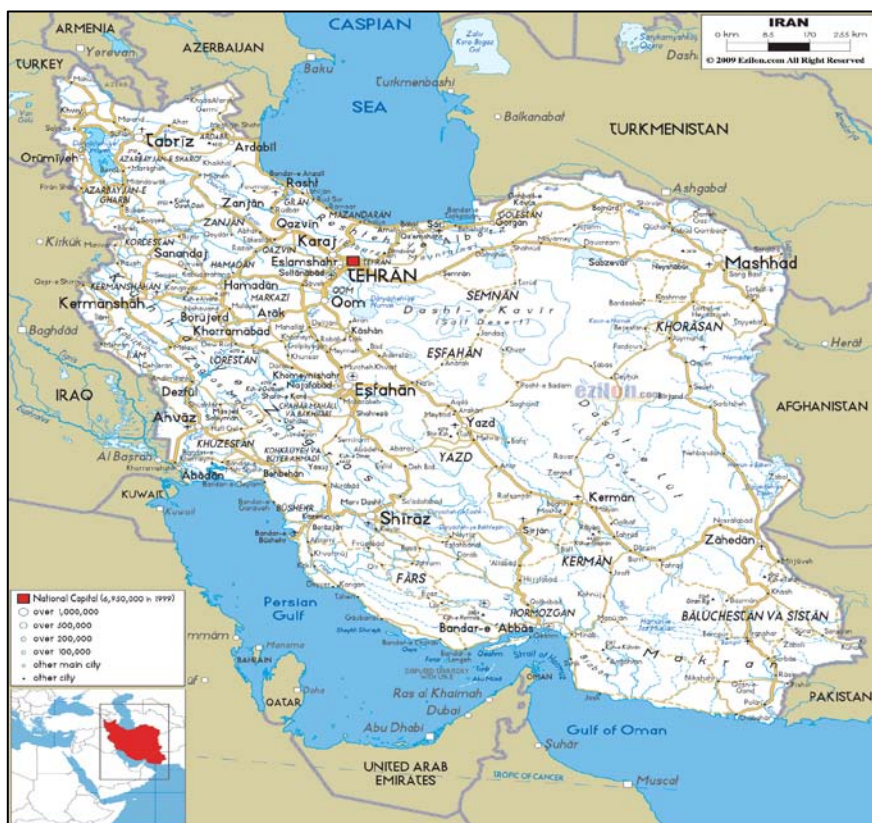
IRAN
0 km 85 170 255 km
© 2009 Ezilon.com All Right Reserved

ARMENIA
Yerevan
AZERBAIJAN
CASPIAN
SEA
TURKEY
Baku
Turkmenbashi
Balkanabat
TURKMENISTAN
Dash
Ashgabat
Tabriz
Ardabil
Orumiyeh
Rasht
Zanjan
Qazvin
MAZANDARAN
GOLESTAN
Gorgan
Sari
Karaj
Eslamshahr
TEHRAN
Kirkuk
Sanandaj
Hamadan
Qom
SEMNAN
Semnan
Mashhad
Sabzevar
Neyshabur
Kermanshah
Borujerd
Khorramabad
Arak
Dasht-e Kavir (Salt Desert)
KHORASAN
Baghdad
Herat
ESFAHAN
IRAQ
Dezful
Esfahan
AFGHANISTAN
Ahvaz
Yazd
KHUZESTAN
YAZD
Al Basrah
Abadan
KUWAIT
Kuwait
BUSHEHR
Shiraz
Kerman
Zahedan
KERMAN
FARS
National Capital (6,950,000 in 1999)
over 1,000,000
over 500,000
over 200,000
over 100,000
other main city
other city
Persian
Gulf
HORMOZGAN
Bandar-e Abbas
BALUCHESTAN VA SISTAN
Makran
QATAR
Doha
Ras al Khaimah
Dubai
Abu Dhabi
OMAN
Gulf of Oman
PAKISTAN
UNITED ARAB EMIRATES
Suhar
TROPIC OF CANCER
Muscat